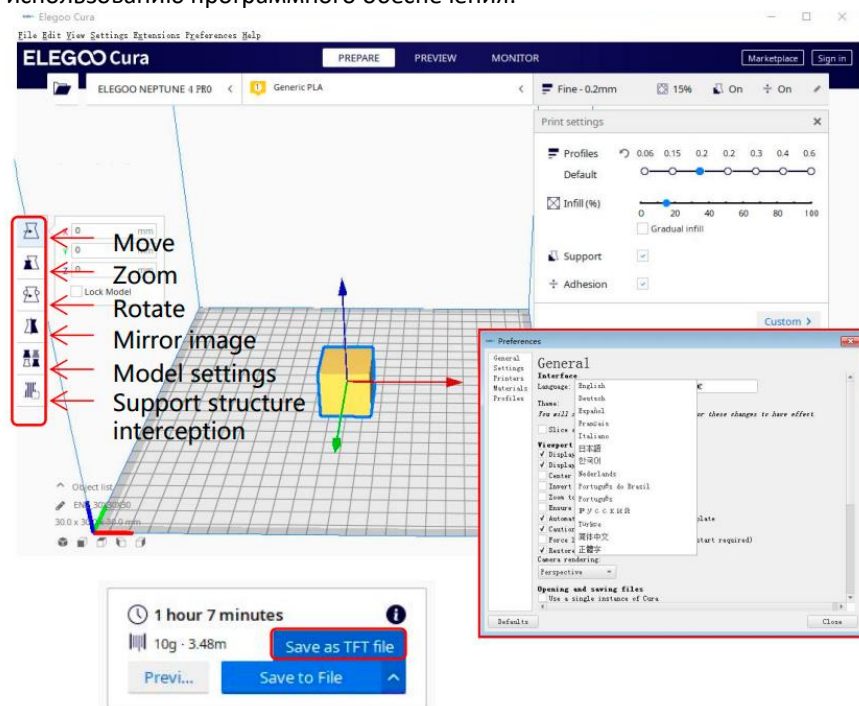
Elegoo Cura
File Edit View Settings Extensions Preferences Help
ELEGOO Cura
PREPARE PREVIEW MONITOR
Marketplace Sign in
ELEGOO NEPTUNE 4 PRO
Generic PLA
Fine - 0.2mm 15% On On
Print settings
Profiles 0.06 0.15 0.2 0.2 0.3 0.4 0.6
Default
Infill (%) 0 20 40 60 80 100
Gradual infill
Support
Adhesion
Custom
0 mm
0 mm
0 mm
Lock Model
Move
Zoom
Rotate
Mirror image
Model settings
Support structure interception
Object list
ENS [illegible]
30.0 x 30.0 x 30.0 mm
Preferences
General
Settings
Printers
Materials
Profiles
General
Interface
Language: English
Deutsch
Español
Français
Italiano
日本語
한국어
Nederlands
Português do Brasil
Português
Русский
Türkçe
简体中文
正體字
Theme:
You will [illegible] for these changes to have effect
Slice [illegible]
Viewport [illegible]
Display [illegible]
Display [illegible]
Center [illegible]
Invert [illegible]
Zoom to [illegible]
Ensure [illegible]
Automat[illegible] plate
Caution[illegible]
Force l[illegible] start required)
Restore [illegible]
Camera rendering:
Perspective
Opening and saving files
Use a single instance of Cura
Defaults
Close
1 hour 7 minutes
10g · 3.48m
Save as TFT file
Previ...
Save to File